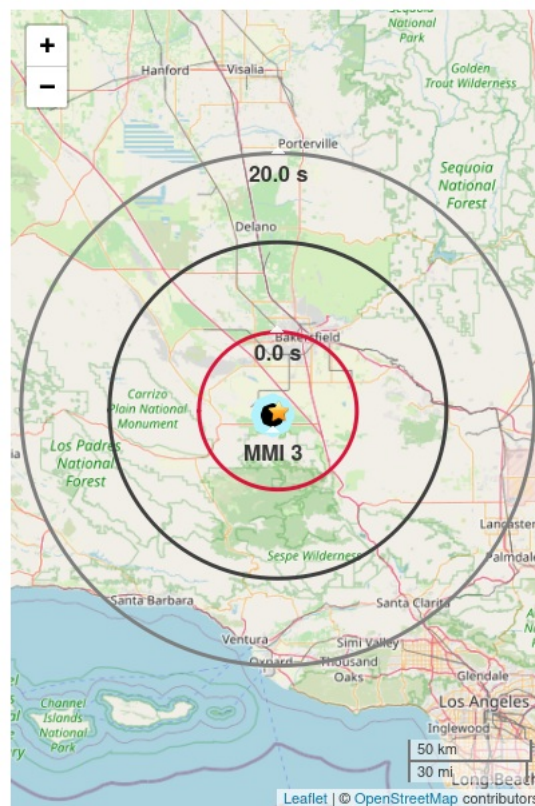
+
−
Sequoia National Park
Hanford
Visalia
Golden Trout Wilderness
Porterville
20.0 s
Sequoia National Forest
Delano
Bakersfield
0.0 s
Carrizo Plain National Monument
Los Padres National Forest
MMI 3
Lancaster
Sespe Wilderness
Palmdale
Santa Barbara
Santa Clarita
Ventura
Simi Valley
Oxnard
Thousand Oaks
Glendale
Channel Islands National Park
Los Angeles
Inglewood
50 km
30 mi
Long Beach
Leaflet | © OpenStreetMap contributors